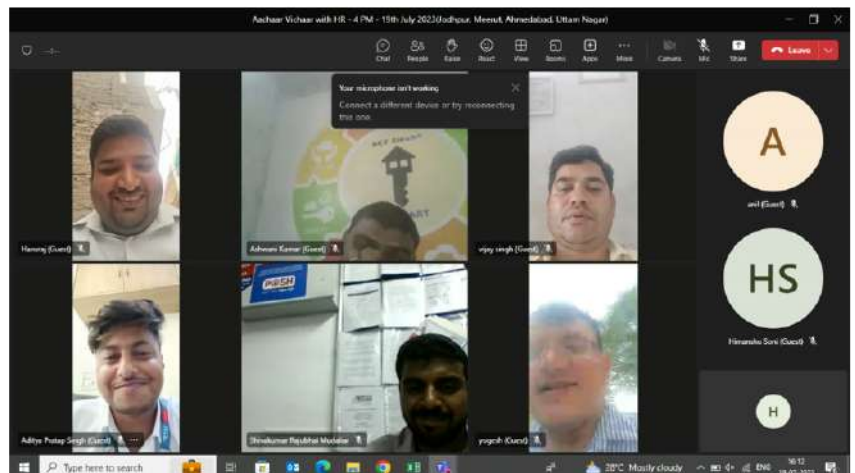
Aachaar Vichaar with HR - 4 PM - 19th July 2023(Jodhpur, Meerut, Ahmedabad, Uttam Nagar)

Chat People Raise React View Rooms Apps More Camera Mic Share Leave

Your microphone isn't working
Connect a different device or try reconnecting this one.

KEY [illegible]

Hemraj (Guest)
Ashwani Kumar (Guest)
vijay singh (Guest)
A
anil (Guest)
HS
Himanshu Soni (Guest)
Aditya Pratap Singh (Guest)
POSH
Shivakumar Rajubhai Mudaliar
yogesh (Guest)
H

Type here to search
28°C Mostly cloudy
ENG
16:12
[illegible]